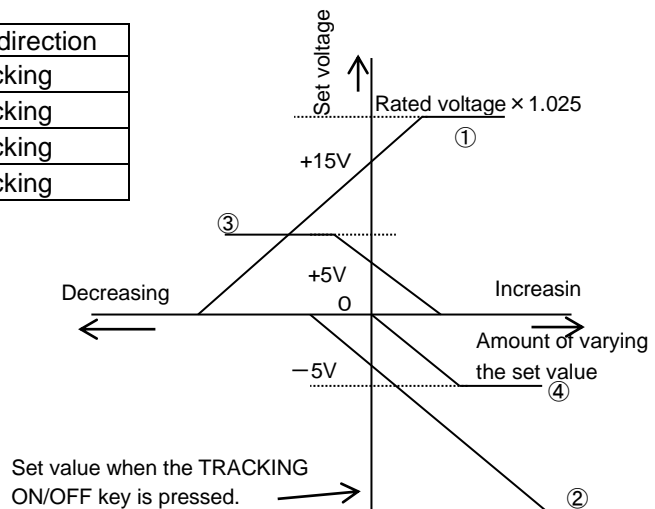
| direction |
|---|
| cking |
| cking |
| cking |
| cking |

Set voltage

Rated voltage × 1.025

①

+15V

③

+5V

Decreasing

0

Increasin

Amount of varying the set value

−5V

④

Set value when the TRACKING ON/OFF key is pressed.

②